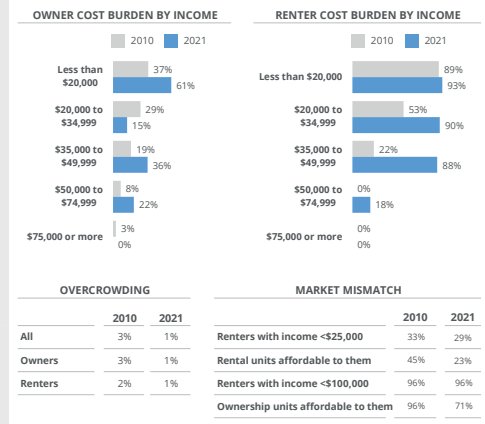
OWNER COST BURDEN BY INCOME

2010 2021

Less than $20,000 37% 61%

$20,000 to $34,999 29% 15%

$35,000 to $49,999 19% 36%

$50,000 to $74,999 8% 22%

$75,000 or more 3% 0%

RENTER COST BURDEN BY INCOME

2010 2021

Less than $20,000 89% 93%

$20,000 to $34,999 53% 90%

$35,000 to $49,999 22% 88%

$50,000 to $74,999 0% 18%

$75,000 or more 0% 0%

OVERCROWDING

| | 2010 | 2021 |
|---|---|---|
| All | 3% | 1% |
| Owners | 3% | 1% |
| Renters | 2% | 1% |

MARKET MISMATCH

| | 2010 | 2021 |
|---|---|---|
| Renters with income <$25,000 | 33% | 29% |
| Rental units affordable to them | 45% | 23% |
| Renters with income <$100,000 | 96% | 96% |
| Ownership units affordable to them | 96% | 71% |